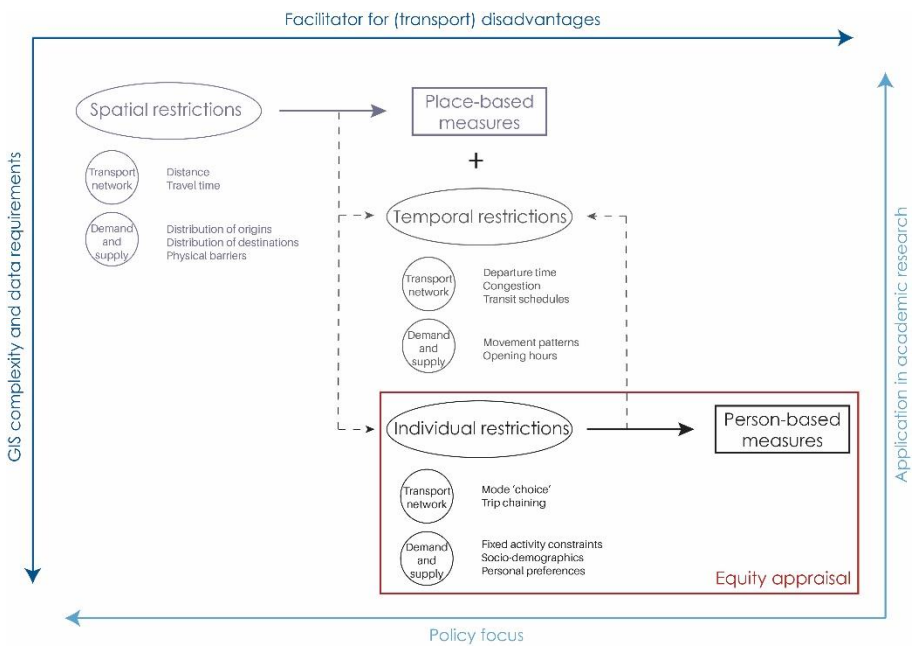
Facilitator for (transport) disadvantages

GIS complexity and data requirements

Spatial restrictions

Transport network
Distance
Travel time

Demand and supply
Distribution of origins
Distribution of destinations
Physical barriers

Place-based measures

+

Temporal restrictions

Transport network
Departure time
Congestion
Transit schedules

Demand and supply
Movement patterns
Opening hours

Individual restrictions

Person-based measures

Transport network
Mode 'choice'
Trip chaining

Demand and supply
Fixed activity constraints
Socio-demographics
Personal preferences

Equity appraisal

Application in academic research

Policy focus